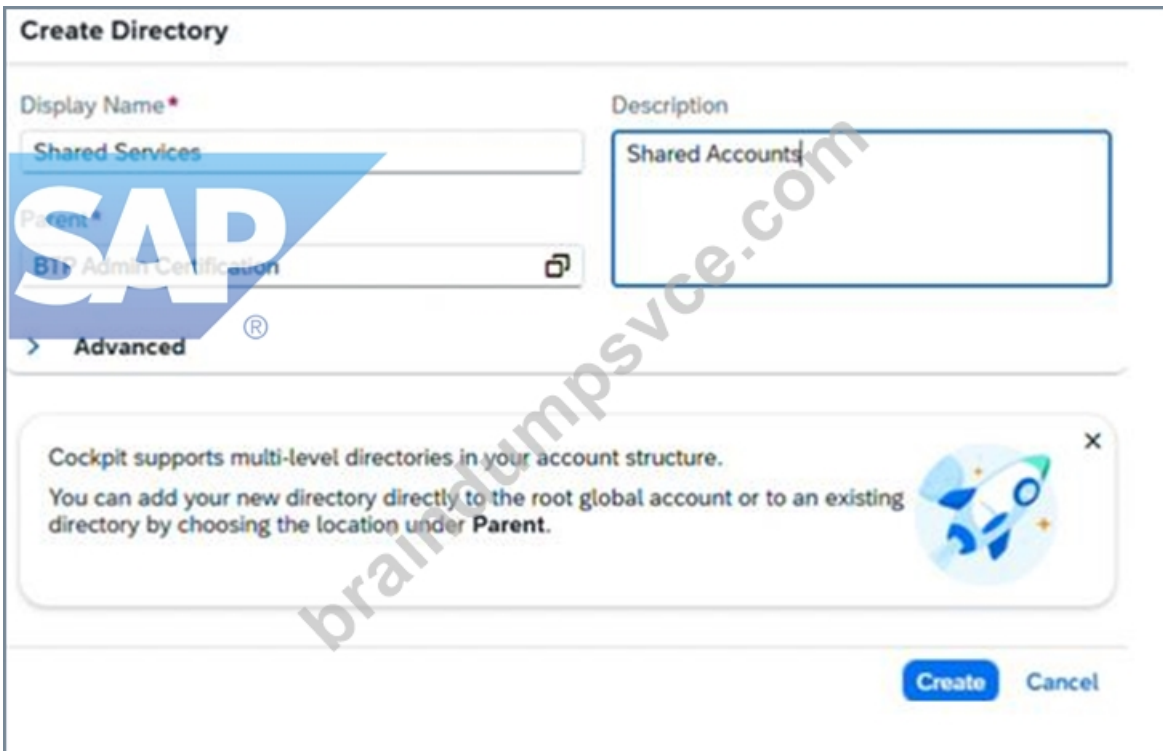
Create Directory

Display Name*

Shared Services

Parent*

BTP Admin Certification

Description

Shared Accounts

> Advanced

SAP ®

braindumpsvce.com

Cockpit supports multi-level directories in your account structure.

You can add your new directory directly to the root global account or to an existing directory by choosing the location under Parent.

×

Create Cancel